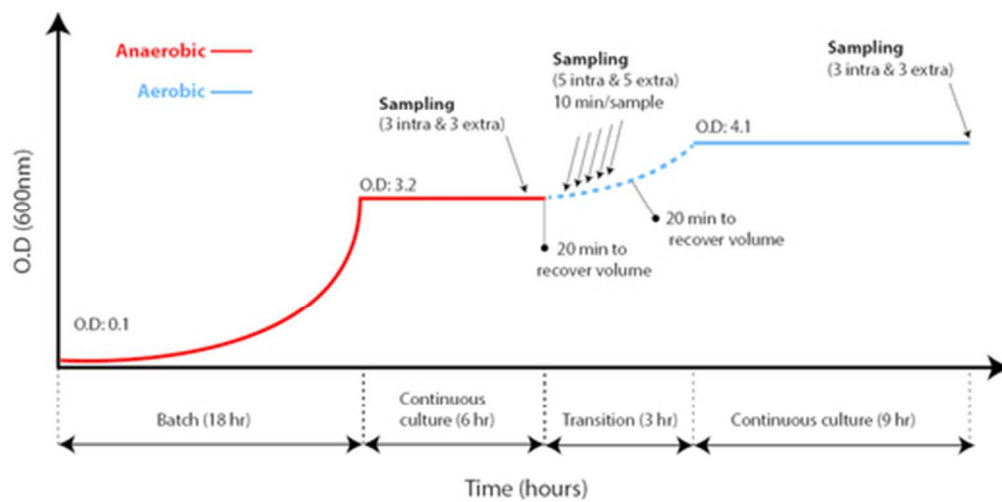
Anaerobic

Aerobic

O.D (600nm)

Sampling
(3 intra & 3 extra)

Sampling
(5 intra & 5 extra)
10 min/sample

Sampling
(3 intra & 3 extra)

O.D: 3.2

O.D: 4.1

20 min to recover volume

20 min to recover volume

O.D: 0.1

Batch (18 hr)

Continuous culture (6 hr)

Transition (3 hr)

Continuous culture (9 hr)

Time (hours)